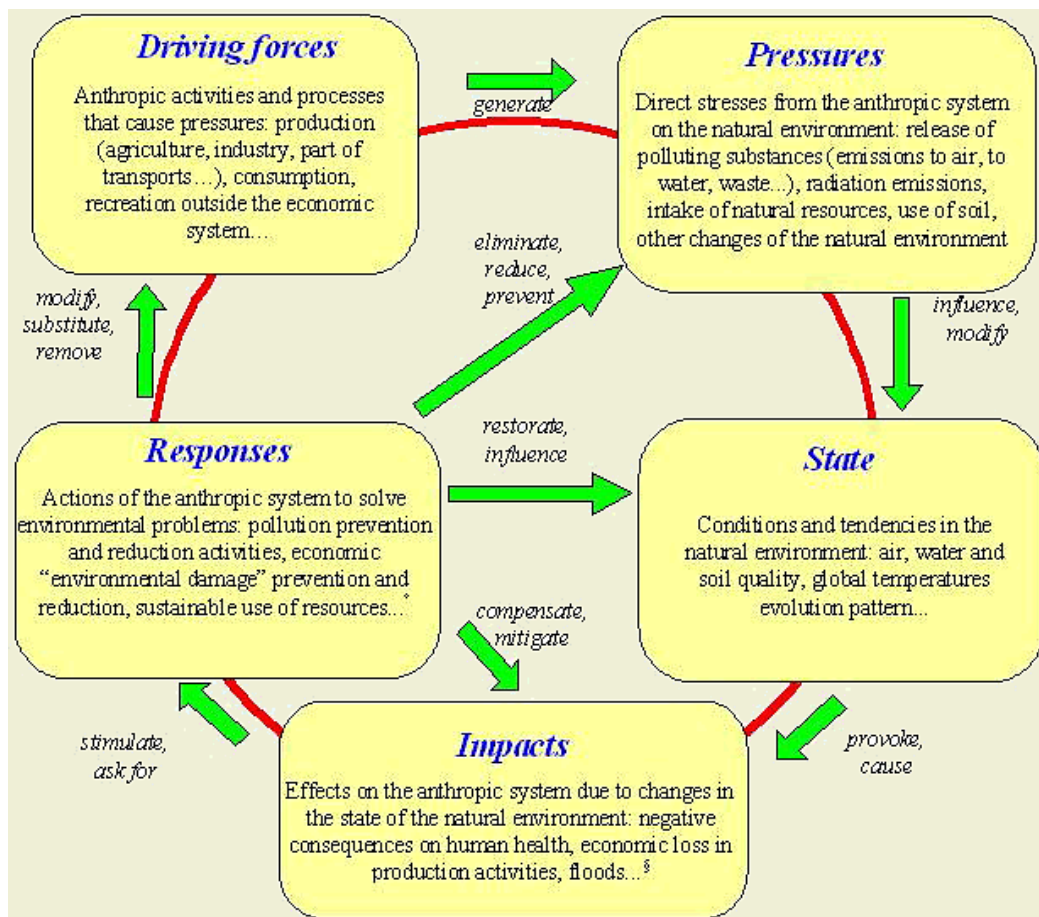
Driving forces

Anthropic activities and processes that cause pressures: production (agriculture, industry, part of transports...), consumption, recreation outside the economic system...

generate

Pressures

Direct stresses from the anthropic system on the natural environment: release of polluting substances (emissions to air, to water, waste...), radiation emissions, intake of natural resources, use of soil, other changes of the natural environment

eliminate, reduce, prevent

modify, substitute, remove

influence, modify

Responses

Actions of the anthropic system to solve environmental problems: pollution prevention and reduction activities, economic "environmental damage" prevention and reduction, sustainable use of resources...

restorate, influence

State

Conditions and tendencies in the natural environment: air, water and soil quality, global temperatures evolution pattern...

compensate, mitigate

stimulate, ask for

Impacts

Effects on the anthropic system due to changes in the state of the natural environment: negative consequences on human health, economic loss in production activities, floods...$^{§}$

provoke, cause